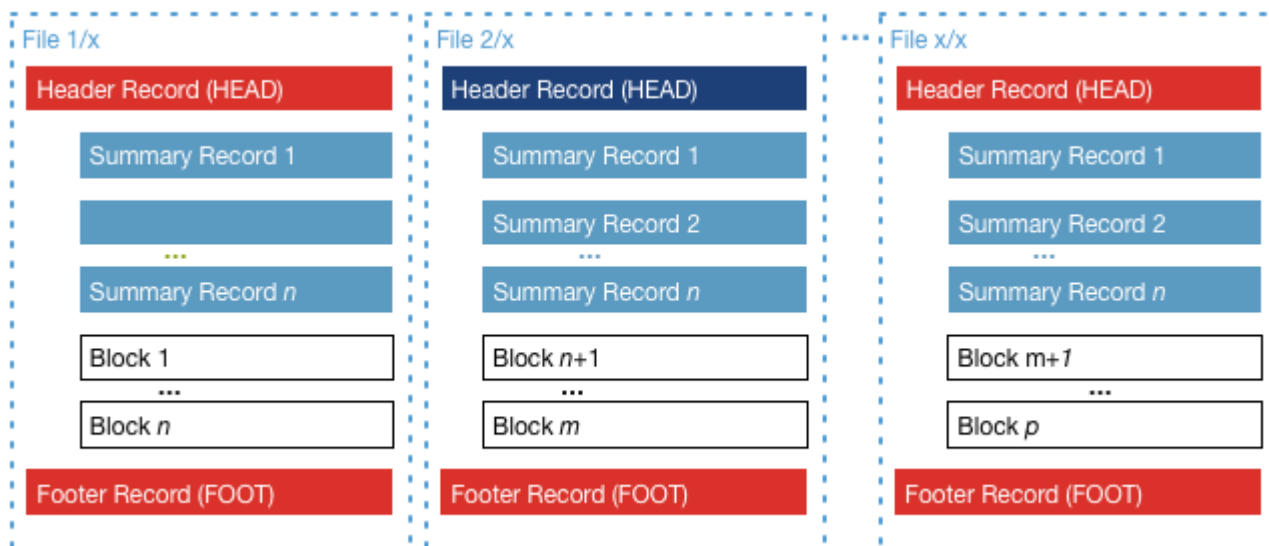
File 1/x

Header Record (HEAD)

Summary Record 1

...

Summary Record *n*

Block 1

...

Block *n*

Footer Record (FOOT)

File 2/x

Header Record (HEAD)

Summary Record 1

Summary Record 2

...

Summary Record *n*

Block *n*+1

...

Block *m*

Footer Record (FOOT)

...

File x/x

Header Record (HEAD)

Summary Record 1

Summary Record 2

...

Summary Record *n*

Block m+*1*

...

Block *p*

Footer Record (FOOT)